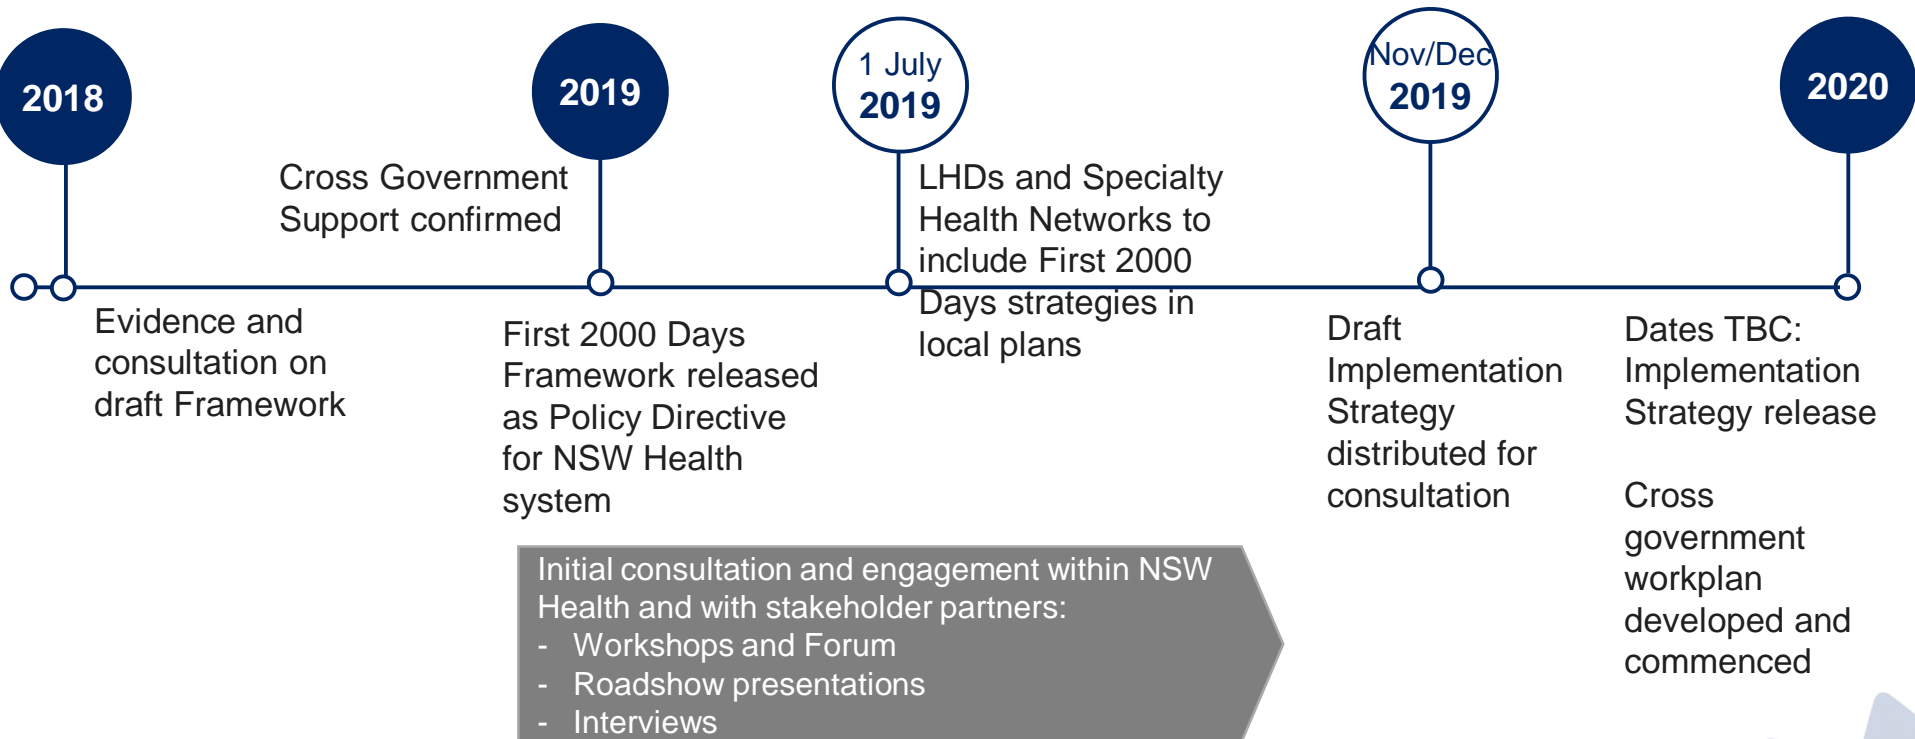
2018

2019

1 July
2019

Nov/Dec
2019

2020

Cross Government Support confirmed

LHDs and Specialty Health Networks to include First 2000 Days strategies in local plans

Evidence and consultation on draft Framework

First 2000 Days Framework released as Policy Directive for NSW Health system

Draft Implementation Strategy distributed for consultation

Dates TBC: Implementation Strategy release

Cross government workplan developed and commenced

Initial consultation and engagement within NSW Health and with stakeholder partners:
- Workshops and Forum
- Roadshow presentations
- Interviews